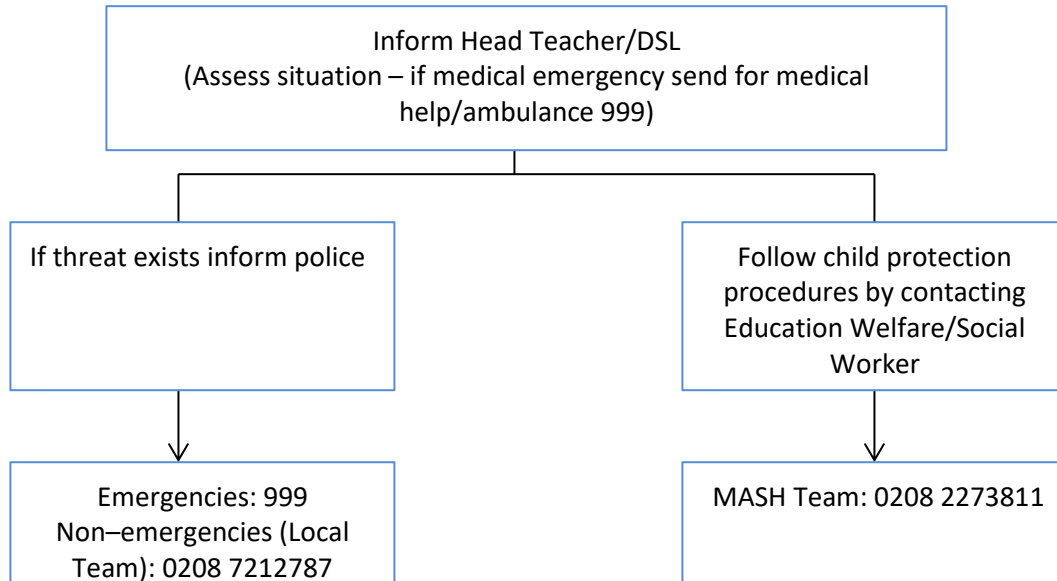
Inform Head Teacher/DSL
(Assess situation – if medical emergency send for medical help/ambulance 999)

If threat exists inform police

Emergencies: 999
Non–emergencies (Local Team): 0208 7212787

Follow child protection procedures by contacting Education Welfare/Social Worker

MASH Team: 0208 2273811